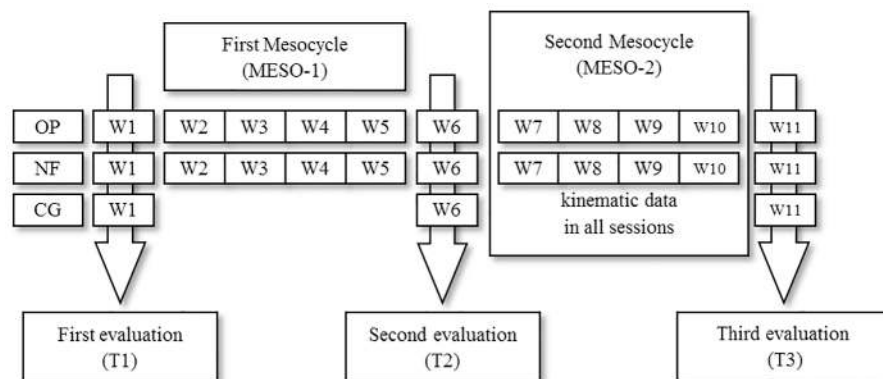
First Mesocycle
(MESO-1)

Second Mesocycle
(MESO-2)

OP W1 W2 W3 W4 W5 W6 W7 W8 W9 W10 W11

NF W1 W2 W3 W4 W5 W6 W7 W8 W9 W10 W11

CG W1 W6 W11

kinematic data
in all sessions

First evaluation
(T1)

Second evaluation
(T2)

Third evaluation
(T3)